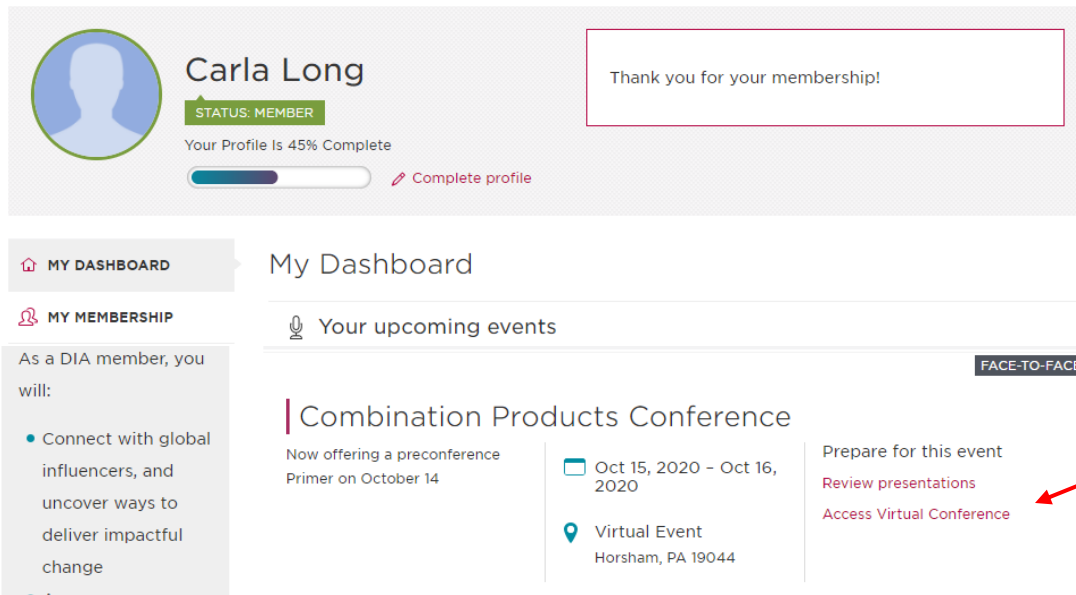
Carla Long
STATUS: MEMBER
Your Profile Is 45% Complete
Complete profile

Thank you for your membership!

MY DASHBOARD
MY MEMBERSHIP
As a DIA member, you will:
• Connect with global influencers, and uncover ways to deliver impactful change

My Dashboard
Your upcoming events
FACE-TO-FACE
Combination Products Conference
Now offering a preconference Primer on October 14
Oct 15, 2020 – Oct 16, 2020
Virtual Event
Horsham, PA 19044
Prepare for this event
Review presentations
Access Virtual Conference